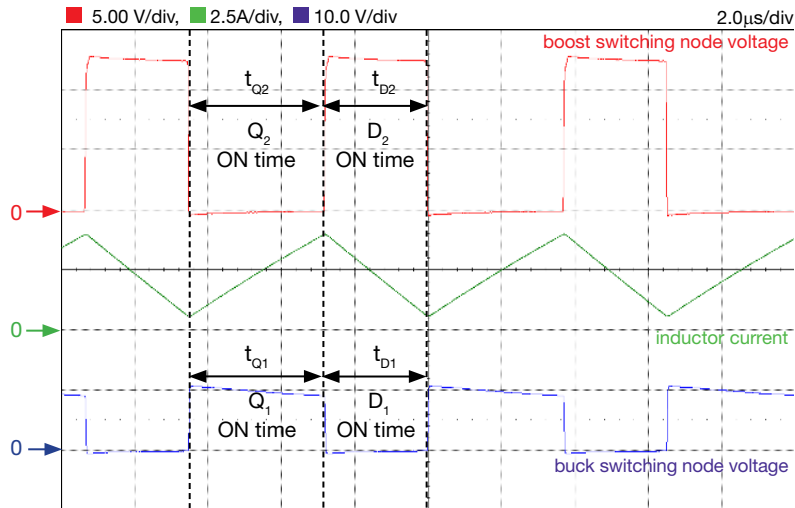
5.00 V/div, 2.5A/div, 10.0 V/div

2.0μs/div

boost switching node voltage

$t_{Q2}$

$t_{D2}$

$Q_2$
ON time

$D_2$
ON time

0

0

inductor current

$t_{Q1}$

$t_{D1}$

$Q_1$
ON time

$D_1$
ON time

0

buck switching node voltage